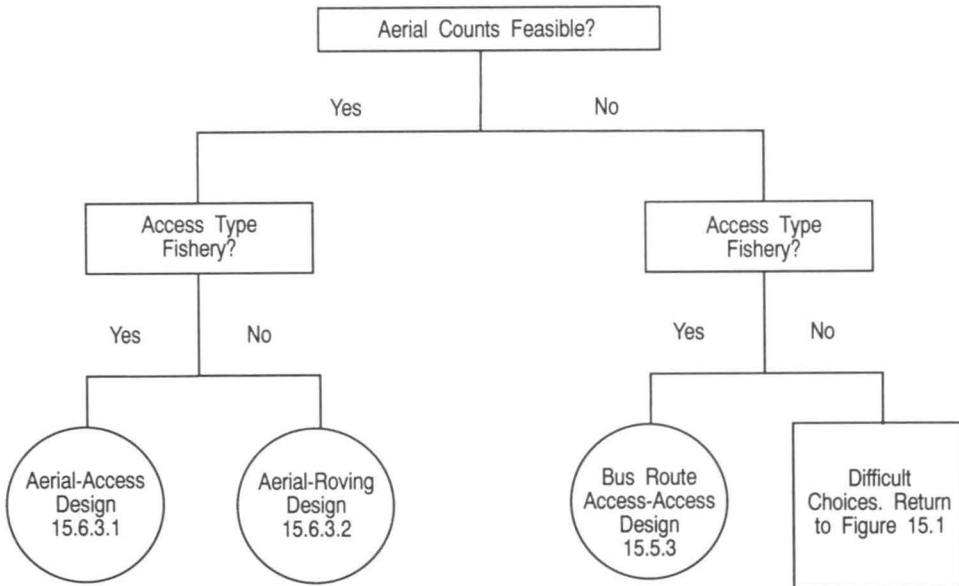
Aerial Counts Feasible?

Yes

No

Access Type Fishery?

Access Type Fishery?

Yes

No

Yes

No

Aerial-Access Design 15.6.3.1

Aerial-Roving Design 15.6.3.2

Bus Route Access-Access Design 15.5.3

Difficult Choices. Return to Figure 15.1